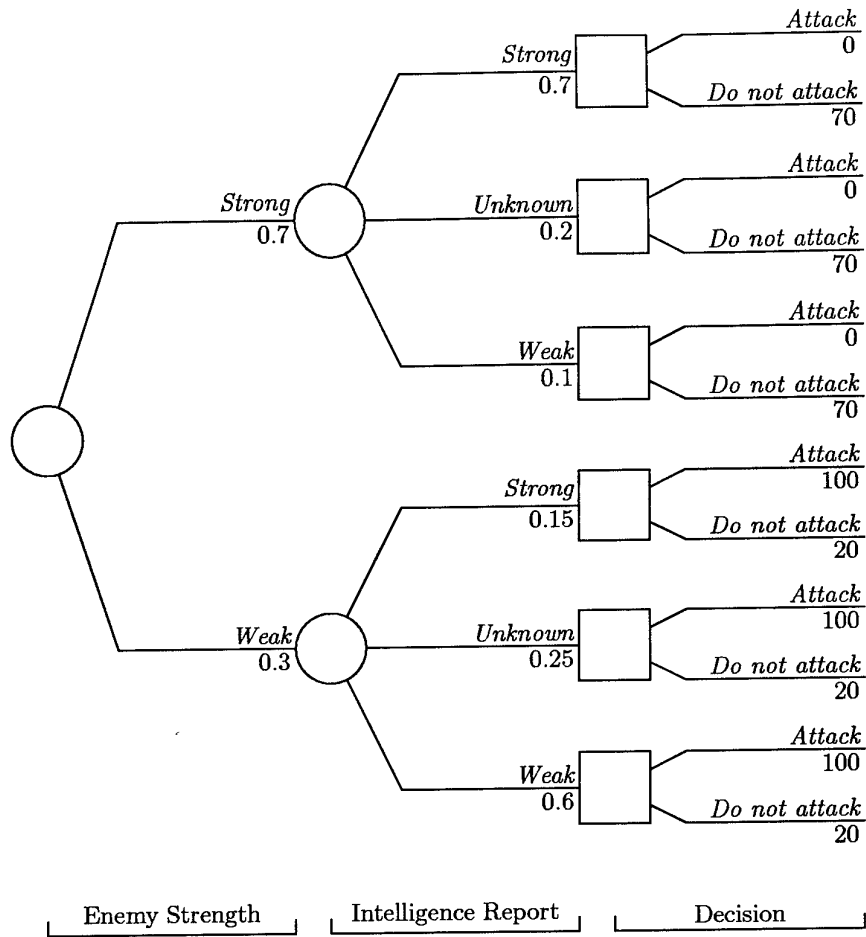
Strong
0.7

Strong
0.7

Attack
0

Do not attack
70

Unknown
0.2

Attack
0

Do not attack
70

Weak
0.1

Attack
0

Do not attack
70

Weak
0.3

Strong
0.15

Attack
100

Do not attack
20

Unknown
0.25

Attack
100

Do not attack
20

Weak
0.6

Attack
100

Do not attack
20

Enemy Strength

Intelligence Report

Decision